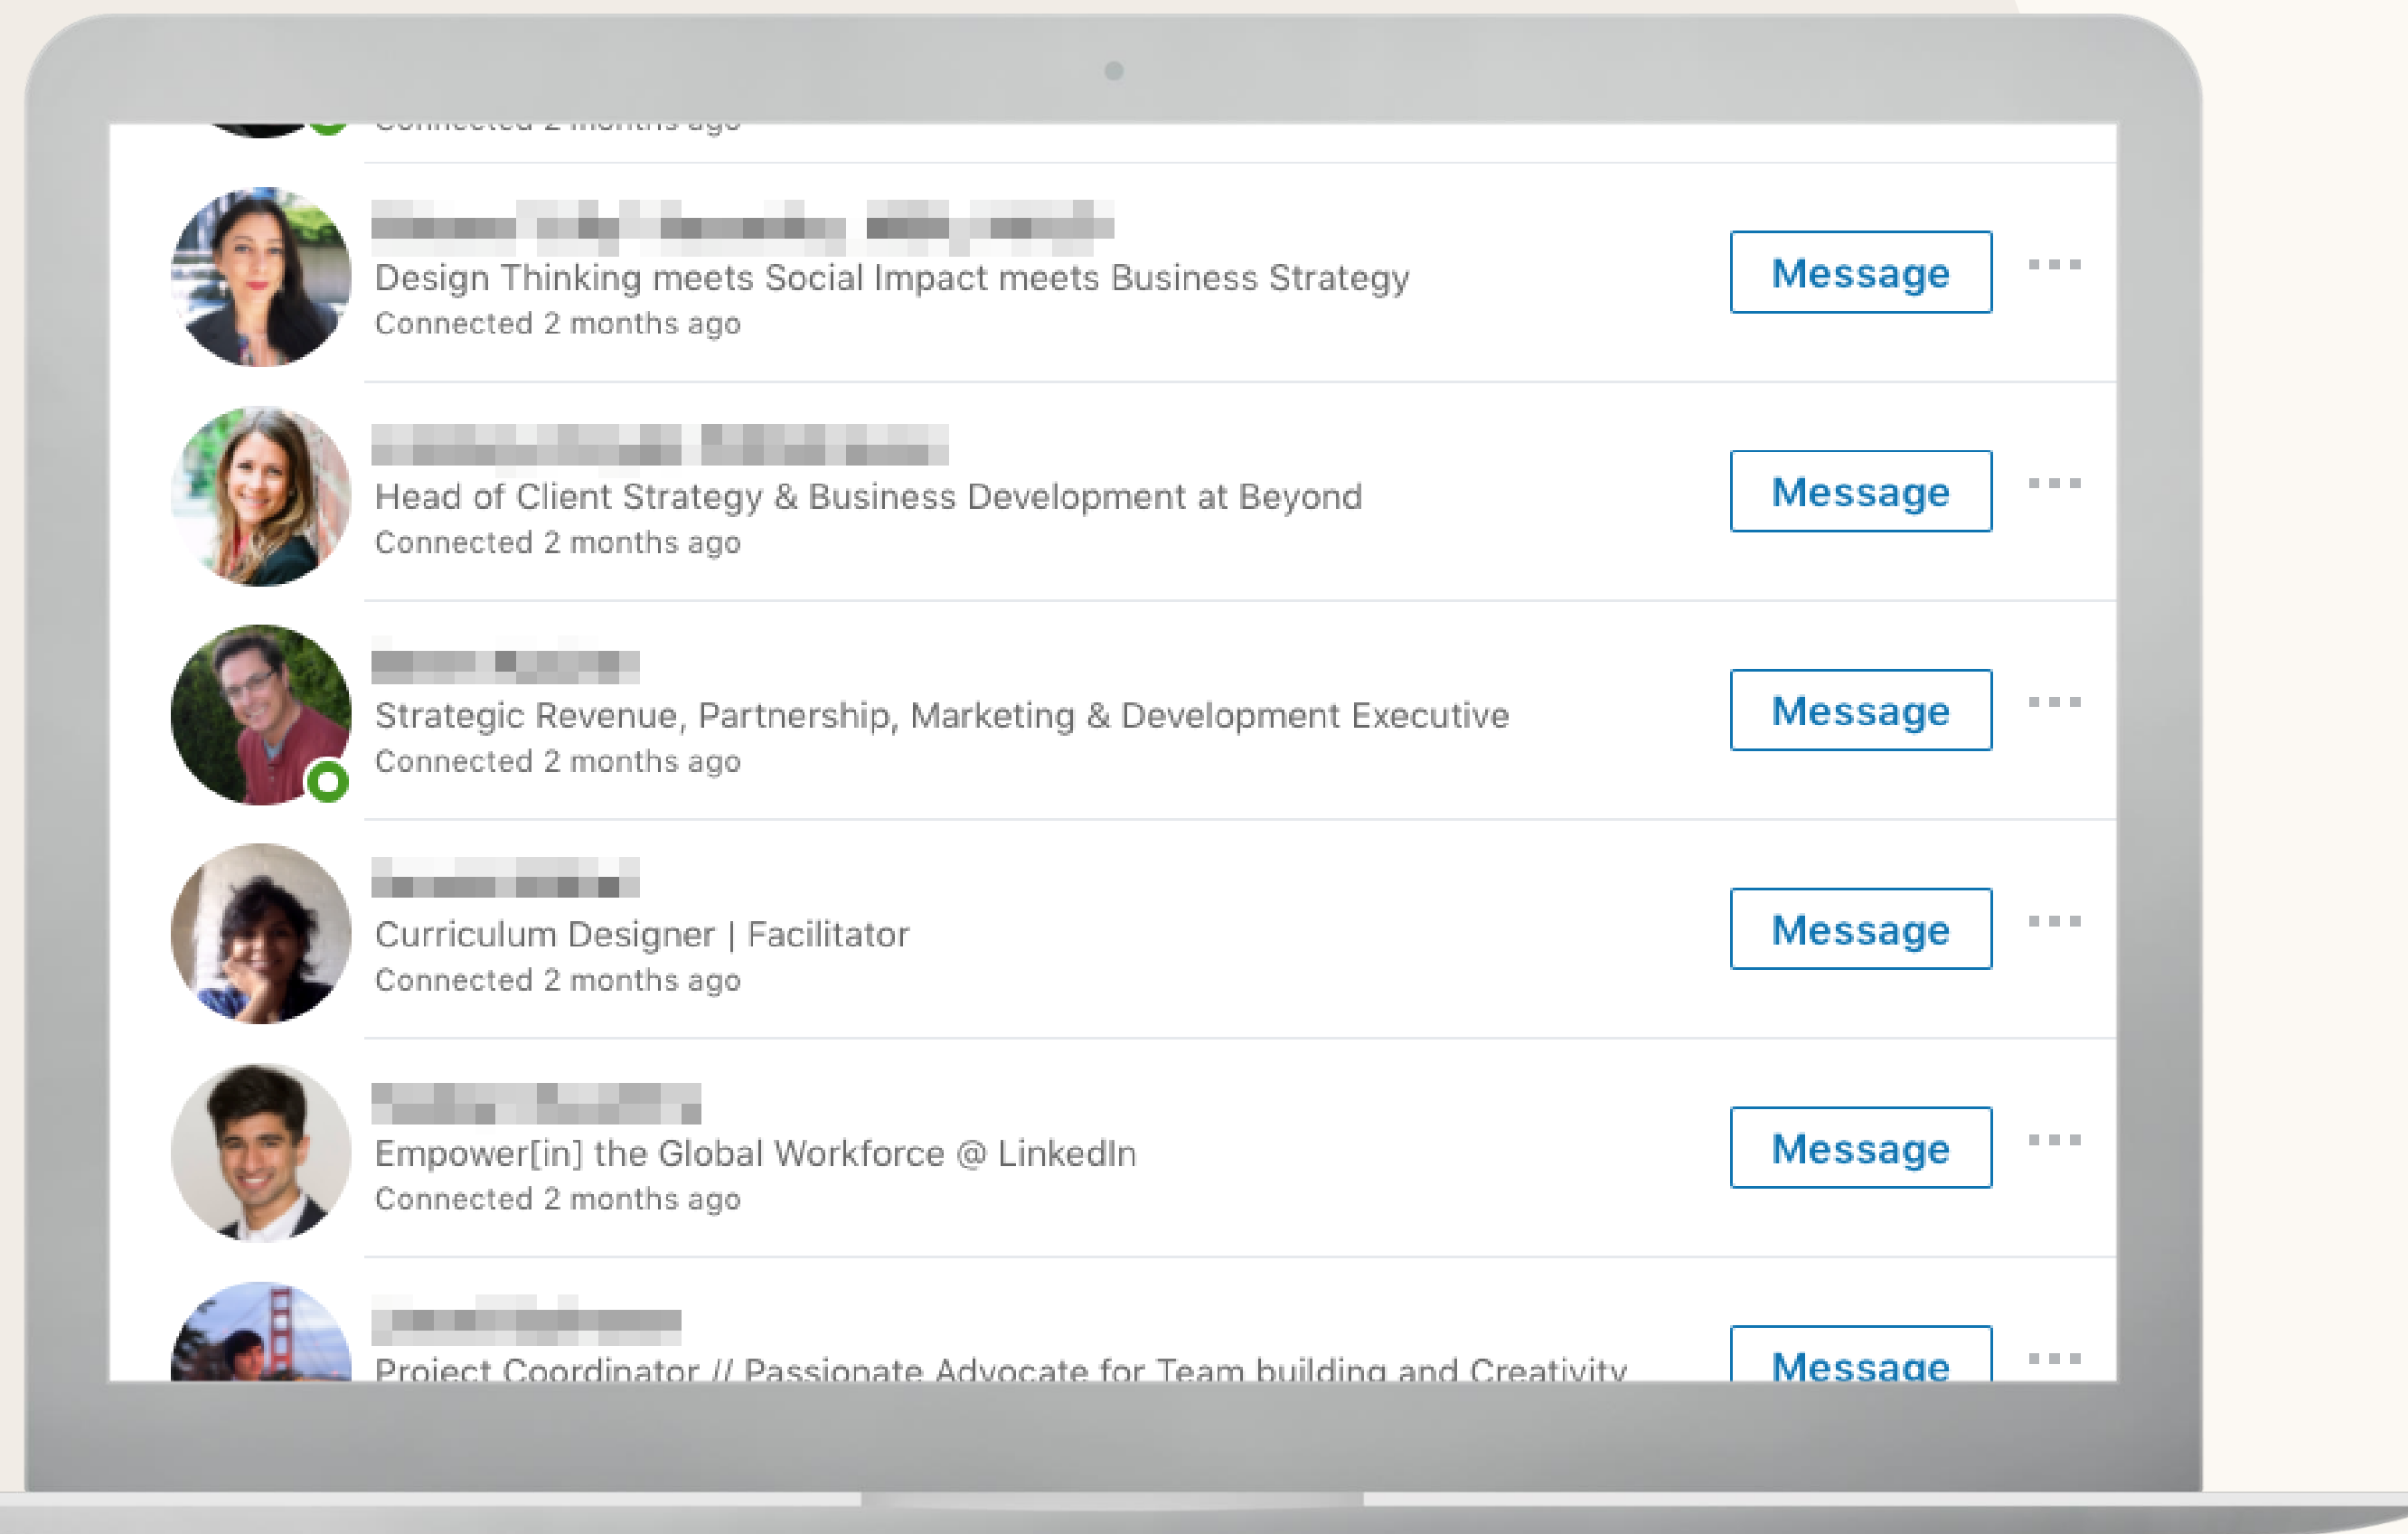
Connected 2 months ago

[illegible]
Design Thinking meets Social Impact meets Business Strategy
Connected 2 months ago
Message
...

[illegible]
Head of Client Strategy & Business Development at Beyond
Connected 2 months ago
Message
...

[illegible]
Strategic Revenue, Partnership, Marketing & Development Executive
Connected 2 months ago
Message
...

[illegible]
Curriculum Designer | Facilitator
Connected 2 months ago
Message
...

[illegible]
Empower[in] the Global Workforce @ LinkedIn
Connected 2 months ago
Message
...

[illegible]
Project Coordinator // Passionate Advocate for Team building and Creativity
Message
...